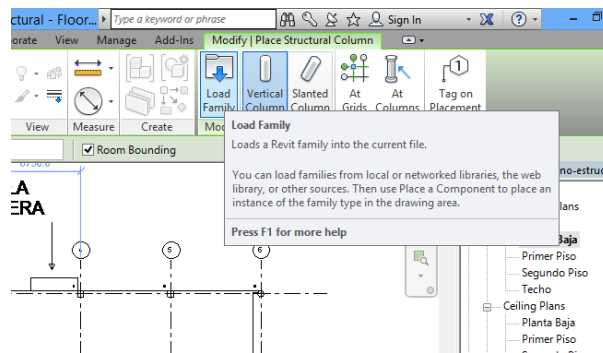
ctural - Floor... Type a keyword or phrase Sign In ?

orate View Manage Add-Ins Modify | Place Structural Column

Load Family Vertical Column Slanted Column At Grids At Columns Tag on Placement

View Measure Create Mod

Room Bounding

LA
ERA

Load Family

Loads a Revit family into the current file.

You can load families from local or networked libraries, the web library, or other sources. Then use Place a Component to place an instance of the family type in the drawing area.

Press F1 for more help

no-estruc
lans
Baja
Primer Piso
Segundo Piso
Techo
Ceiling Plans
Planta Baja
Primer Piso

6
6
6